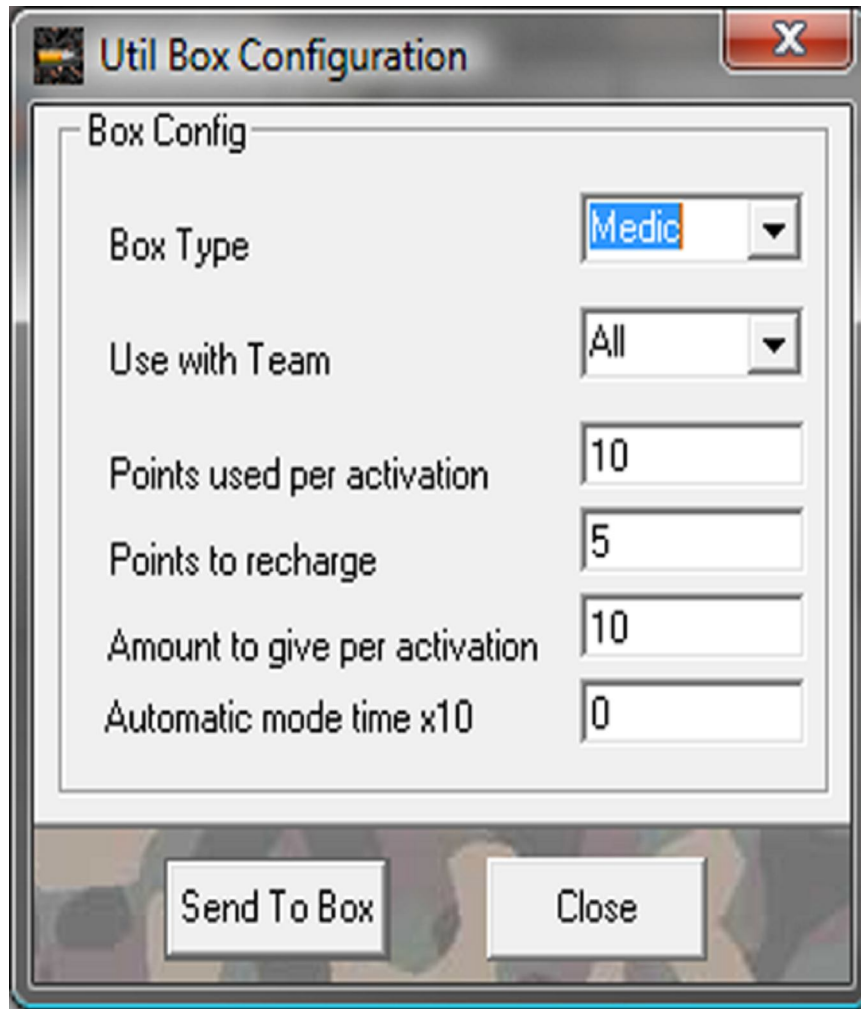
Util Box Configuration

X

Box Config

Box Type Medic

Use with Team All

Points used per activation 10

Points to recharge 5

Amount to give per activation 10

Automatic mode time x10 0

Send To Box

Close